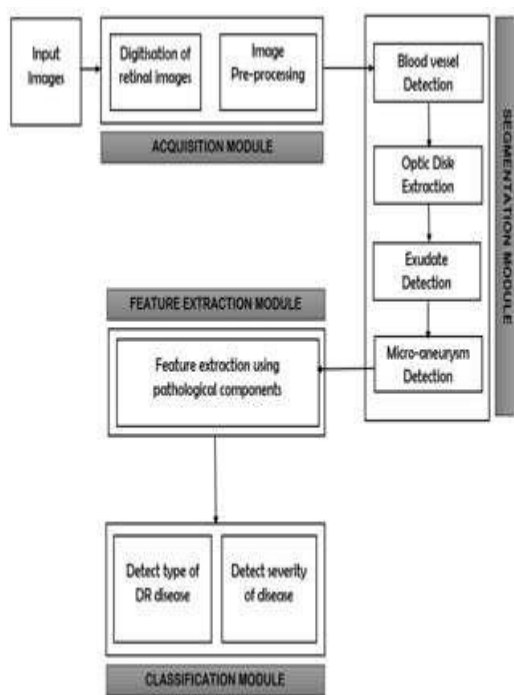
Input Images

Digitisation of retinal images

Image Pre-processing

ACQUISITION MODULE

Blood vessel Detection

Optic Disk Extraction

Exudate Detection

Micro-aneurysm Detection

SEGMENTATION MODULE

FEATURE EXTRACTION MODULE

Feature extraction using pathological components

Detect type of DR disease

Detect severity of disease

CLASSIFICATION MODULE